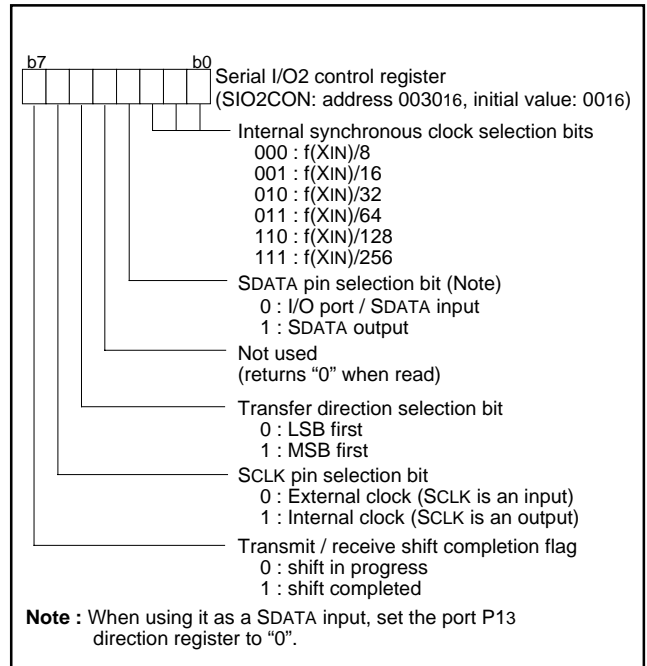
b7 b0

Serial I/O2 control register
(SIO2CON: address 0030$_{16}$, initial value: 00$_{16}$)

Internal synchronous clock selection bits
000 : f(XIN)/8
001 : f(XIN)/16
010 : f(XIN)/32
011 : f(XIN)/64
110 : f(XIN)/128
111 : f(XIN)/256

SDATA pin selection bit (Note)
0 : I/O port / SDATA input
1 : SDATA output

Not used
(returns "0" when read)

Transfer direction selection bit
0 : LSB first
1 : MSB first

SCLK pin selection bit
0 : External clock (SCLK is an input)
1 : Internal clock (SCLK is an output)

Transmit / receive shift completion flag
0 : shift in progress
1 : shift completed

Note : When using it as a SDATA input, set the port P13 direction register to "0".